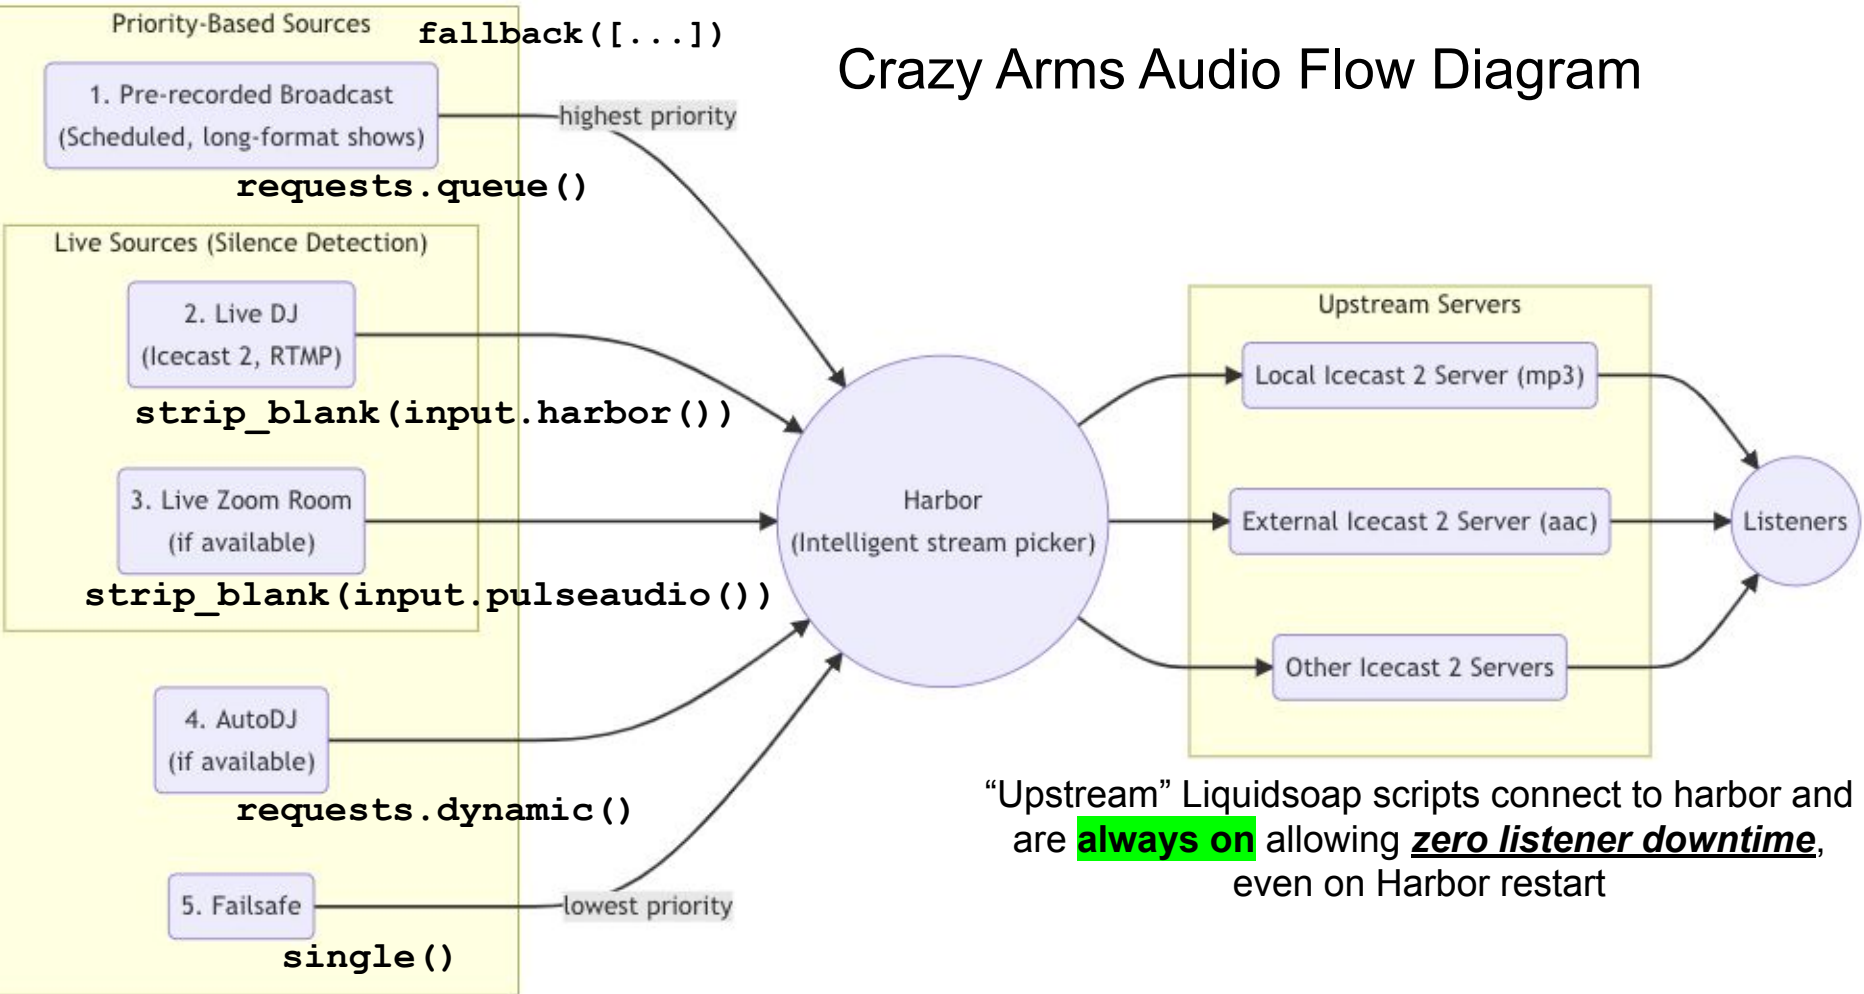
Priority-Based Sources

fallback([...])

Crazy Arms Audio Flow Diagram

1. Pre-recorded Broadcast (Scheduled, long-format shows)

highest priority

requests.queue()

Live Sources (Silence Detection)

2. Live DJ (Icecast 2, RTMP)

strip_blank(input.harbor())

3. Live Zoom Room (if available)

strip_blank(input.pulseaudio())

4. AutoDJ (if available)

requests.dynamic()

5. Failsafe

lowest priority

single()

Harbor (Intelligent stream picker)

Upstream Servers

Local Icecast 2 Server (mp3)

External Icecast 2 Server (aac)

Other Icecast 2 Servers

Listeners

“Upstream” Liquidsoap scripts connect to harbor and are always on allowing zero listener downtime, even on Harbor restart